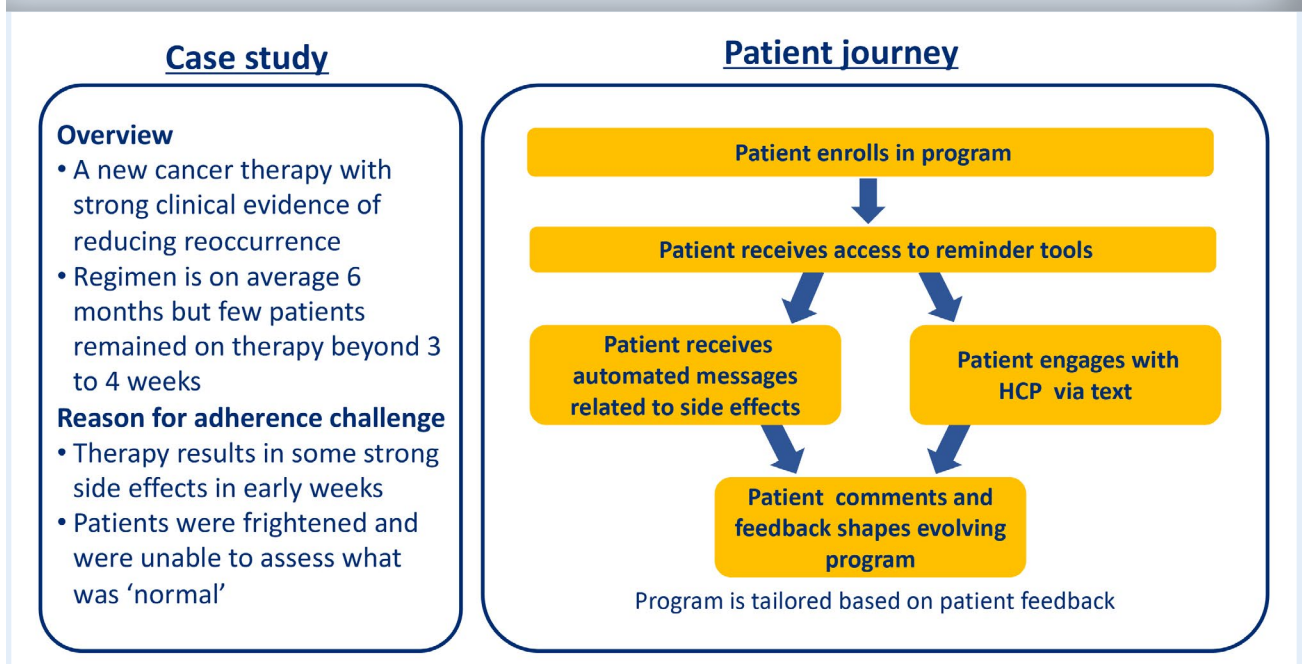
Case study

Overview
• A new cancer therapy with strong clinical evidence of reducing reoccurrence
• Regimen is on average 6 months but few patients remained on therapy beyond 3 to 4 weeks

Reason for adherence challenge
• Therapy results in some strong side effects in early weeks
• Patients were frightened and were unable to assess what was 'normal'

Patient journey

Patient enrolls in program

Patient receives access to reminder tools

Patient receives automated messages related to side effects

Patient engages with HCP via text

Patient comments and feedback shapes evolving program

Program is tailored based on patient feedback